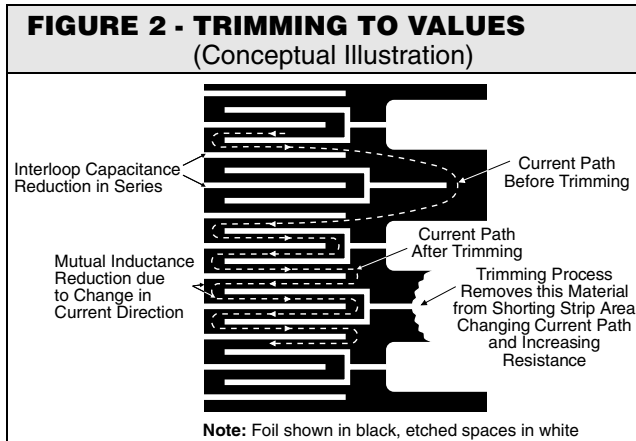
FIGURE 2 - TRIMMING TO VALUES
(Conceptual Illustration)

Interloop Capacitance Reduction in Series

Current Path Before Trimming

Current Path After Trimming

Mutual Inductance Reduction due to Change in Current Direction

Trimming Process Removes this Material from Shorting Strip Area Changing Current Path and Increasing Resistance

**Note:** Foil shown in black, etched spaces in white